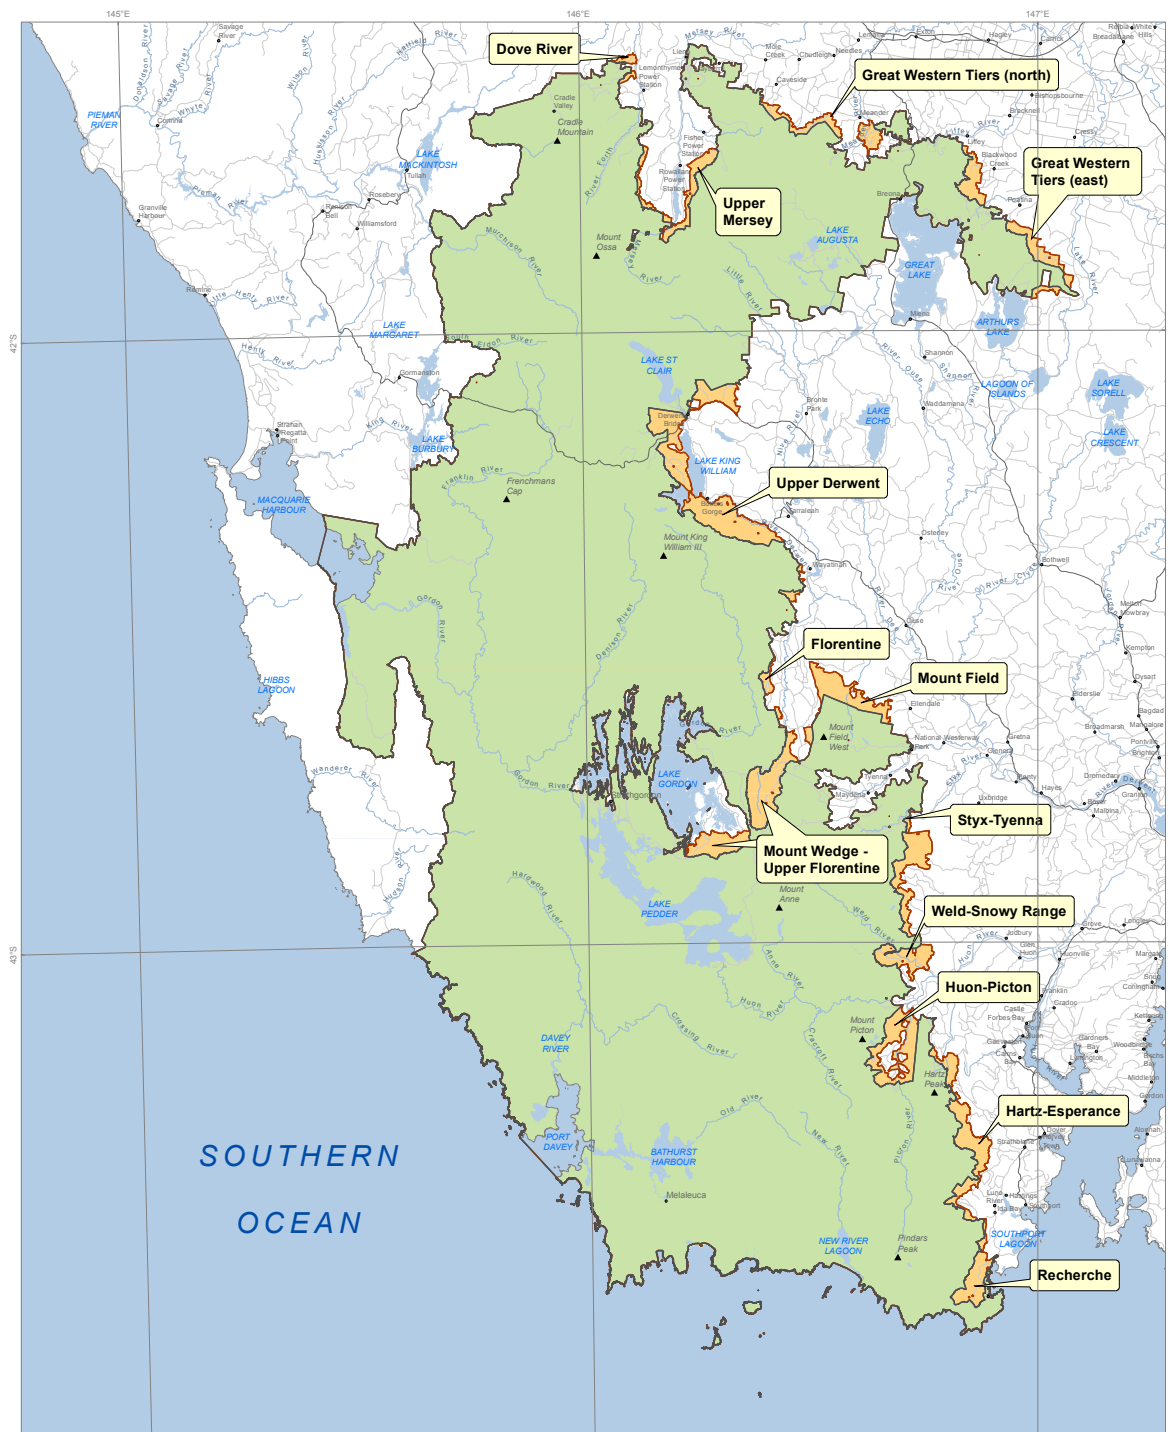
145°E
146°E
147°E
42°S
43°S

Dove River
Great Western Tiers (north)
Upper Mersey
Great Western Tiers (east)
Upper Derwent
Florentine
Mount Field
Styx-Tyenna
Mount Wedge - Upper Florentine
Weld-Snowy Range
Huon-Picton
Hartz-Esperance
Recherche

SOUTHERN
OCEAN

PIEMAN RIVER
LAKE MACKINTOSH
Cradle Valley
Cradle Mountain
Mount Ossa
LAKE AUGUSTA
GREAT LAKE
ARTHURS LAKE
LAKE MARGARET
LAKE ST CLAIR
LAGOON OF ISLANDS
LAKE SORELL
LAKE CRESCENT
LAKE ECHO
LAKE BURBURY
LAKE KING WILLIAM
MACQUARIE HARBOUR
Frenchmans Cap
Mount King William III
HIBBS LAGOON
Mount Field West
LAKE GORDON
LAKE PEDDER
Mount Anne
DAVEY RIVER
PORT DAVEY
BATHURST HARBOUR
Melaleuca
Mount Picton
Hartz Peak
NEW RIVER LAGOON
Pindars Peak
SOUTHPORT LAGOON
Strahan
Regatta Point
Gormanston
Queenstown
Rosebery
Tullah
Zeehan
Waratah
Granville Harbour
Corinna
Savage River
Derwent Bridge
Butlers Gorge
Tarraleah
Wayatinah
Ouse
Ellendale
National Park
Westerway
Maydena
Tyenna
Strathgordon
Dover
Southport
Geeveston
Franklin
Huonville
Cygnet
Hastings
Lune River
Ida Bay
Poatina
Bronte Park
Miena
Liena
Mole Creek
Meander
Deloraine
Bothwell
Hamilton
Gretna
Bushy Park
New Norfolk
Franklin River
Gordon River
Huon River
Weld River
Derwent River
Mersey River
Forth River
Arthur River
Pieman River
King River
Henty River
Murchison River
Little Henty River
Denison River
Anne River
Picton River
Crossing River
New River
Old River
Harwood River
Wanderer River
Hibbs River
Davey River
Savage River
Whyte River
Donaldson River
Hellyer River
Wilson River
Huskisson River
Ouse River
Nive River
Shannon River
Clyde River
Jordan River
Lake River
Liffey River
Styx River
Florentine River
Little Pine River
Mount Field
Hobart
Launceston
Elderslie
Kempton
Dysart
Broadmarsh
Campania
Lachlan
Granton
Magra
Pontville
Brighton
Sorell
Kingston
Margate
Snug
Woodbridge
Kettering
Middleton
Gordon
Alonnah
Huonville
Grove
Judbury
Glen Huon
Ranelagh
Cradoc
Castle Forbes Bay
Strathblane
Recherche Bay
Cockle Creek
Lemonthyme Power Station
Rowallan Power Station
Fisher Power Station
Caveside
Chudleigh
Needles
Bracknell
Cressy
Blackwood Creek
Liffey
Breona
Shannon
Waddamana
Steppes
Interlaken
Hermitage
Osterley
Fentonbury
Plenty
Hayes
Malbina
Uxbridge
Mawbray
Melton